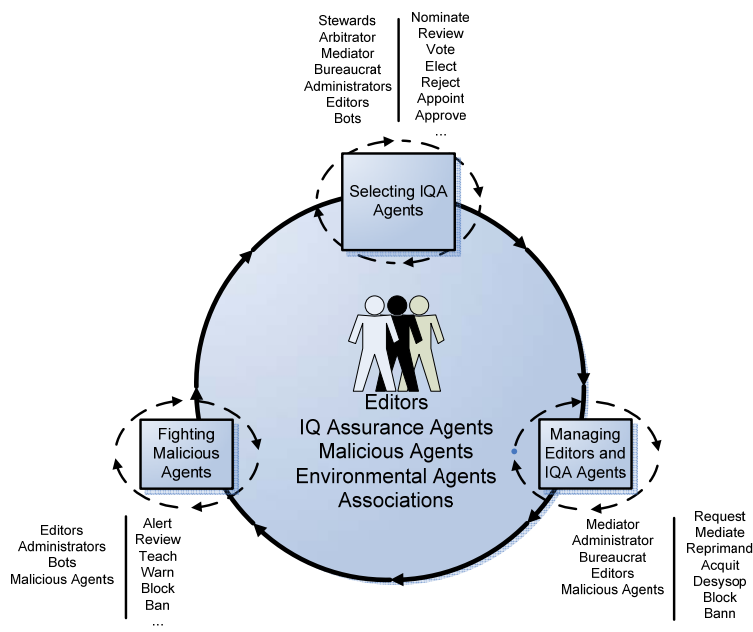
Stewards
Arbitrator
Mediator
Bureaucrat
Administrators
Editors
Bots

Nominate
Review
Vote
Elect
Reject
Appoint
Approve
...

Selecting IQA Agents

Editors
IQ Assurance Agents
Malicious Agents
Environmental Agents
Associations

Fighting Malicious Agents

Managing Editors and IQA Agents

Editors
Administrators
Bots
Malicious Agents

Alert
Review
Teach
Warn
Block
Ban
...

Mediator
Administrator
Bureaucrat
Editors
Malicious Agents

Request
Mediate
Reprimand
Acquit
Desysop
Block
Bann